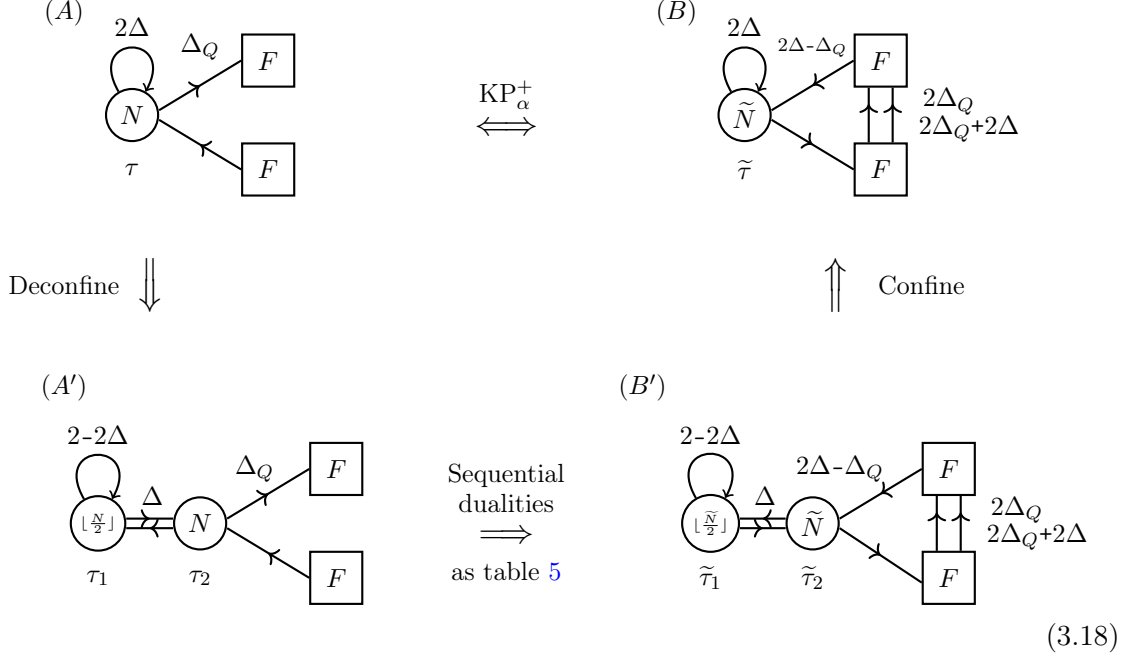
$(A)$

$2\Delta$

$\Delta_Q$

$F$

$N$

$F$

$\tau$

$\mathrm{KP}_{\alpha}^{+}$

$\Longleftrightarrow$

$(B)$

$2\Delta$

$2\Delta$-$\Delta_Q$

$F$

$\widetilde{N}$

$2\Delta_Q$

$2\Delta_Q$+$2\Delta$

$F$

$\widetilde{\tau}$

Deconfine $\Downarrow$

$\Uparrow$ Confine

$(A')$

2-$2\Delta$

$\Delta$

$\Delta_Q$

$F$

$\lfloor\frac{N}{2}\rfloor$

$N$

$F$

$\tau_1$

$\tau_2$

Sequential dualities $\Longrightarrow$ as table 5

$(B')$

2-$2\Delta$

$\Delta$

$2\Delta$-$\Delta_Q$

$F$

$\lfloor\frac{\widetilde{N}}{2}\rfloor$

$\widetilde{N}$

$2\Delta_Q$

$2\Delta_Q$+$2\Delta$

$F$

$\widetilde{\tau}_1$

$\widetilde{\tau}_2$

(3.18)